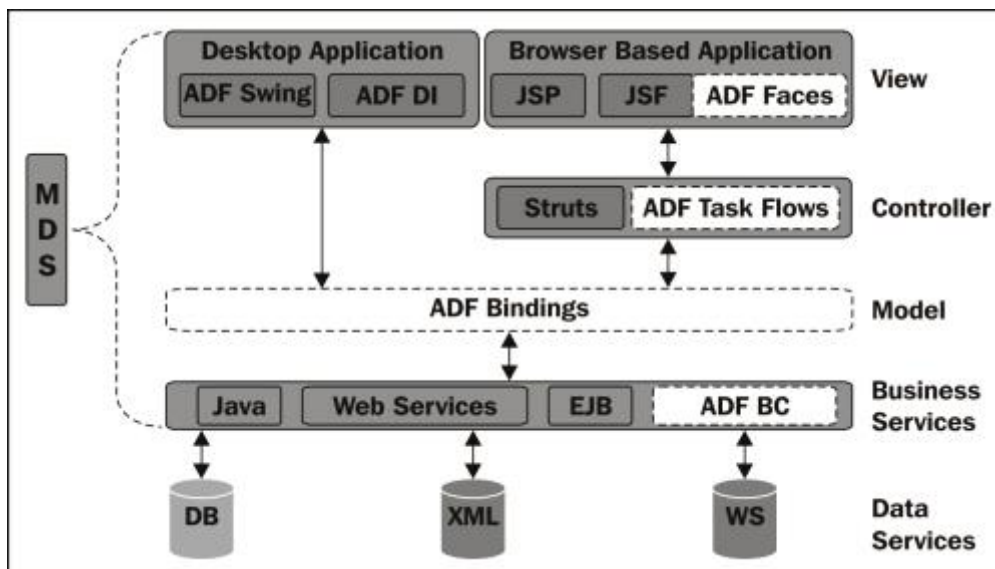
Desktop Application
ADF Swing
ADF DI

Browser Based Application
JSP
JSF
ADF Faces

View

M
D
S

Struts
ADF Task Flows

Controller

ADF Bindings

Model

Java
Web Services
EJB
ADF BC

Business Services

DB
XML
WS

Data Services